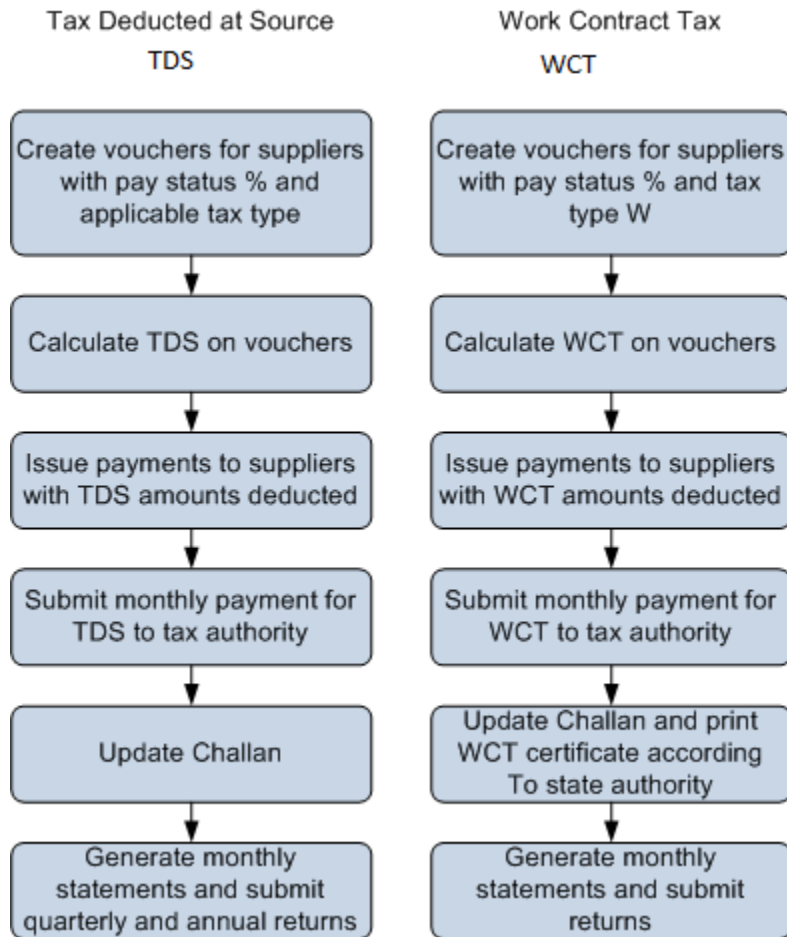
Tax Deducted at Source
TDS

Create vouchers for suppliers with pay status % and applicable tax type

Calculate TDS on vouchers

Issue payments to suppliers with TDS amounts deducted

Submit monthly payment for TDS to tax authority

Update Challan

Generate monthly statements and submit quarterly and annual returns

Work Contract Tax
WCT

Create vouchers for suppliers with pay status % and tax type W

Calculate WCT on vouchers

Issue payments to suppliers with WCT amounts deducted

Submit monthly payment for WCT to tax authority

Update Challan and print WCT certificate according To state authority

Generate monthly statements and submit returns